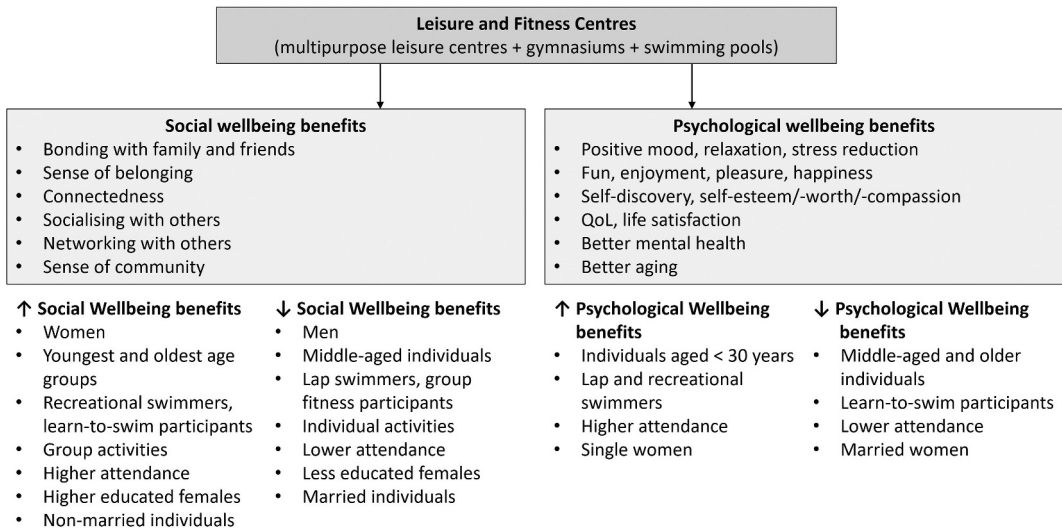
**Leisure and Fitness Centres**
(multipurpose leisure centres + gymnasiums + swimming pools)

**Social wellbeing benefits**
- Bonding with family and friends
- Sense of belonging
- Connectedness
- Socialising with others
- Networking with others
- Sense of community

**Psychological wellbeing benefits**
- Positive mood, relaxation, stress reduction
- Fun, enjoyment, pleasure, happiness
- Self-discovery, self-esteem/-worth/-compassion
- QoL, life satisfaction
- Better mental health
- Better aging

**↑ Social Wellbeing benefits**
- Women
- Youngest and oldest age groups
- Recreational swimmers, learn-to-swim participants
- Group activities
- Higher attendance
- Higher educated females
- Non-married individuals

**↓ Social Wellbeing benefits**
- Men
- Middle-aged individuals
- Lap swimmers, group fitness participants
- Individual activities
- Lower attendance
- Less educated females
- Married individuals

**↑ Psychological Wellbeing benefits**
- Individuals aged < 30 years
- Lap and recreational swimmers
- Higher attendance
- Single women

**↓ Psychological Wellbeing benefits**
- Middle-aged and older individuals
- Learn-to-swim participants
- Lower attendance
- Married women